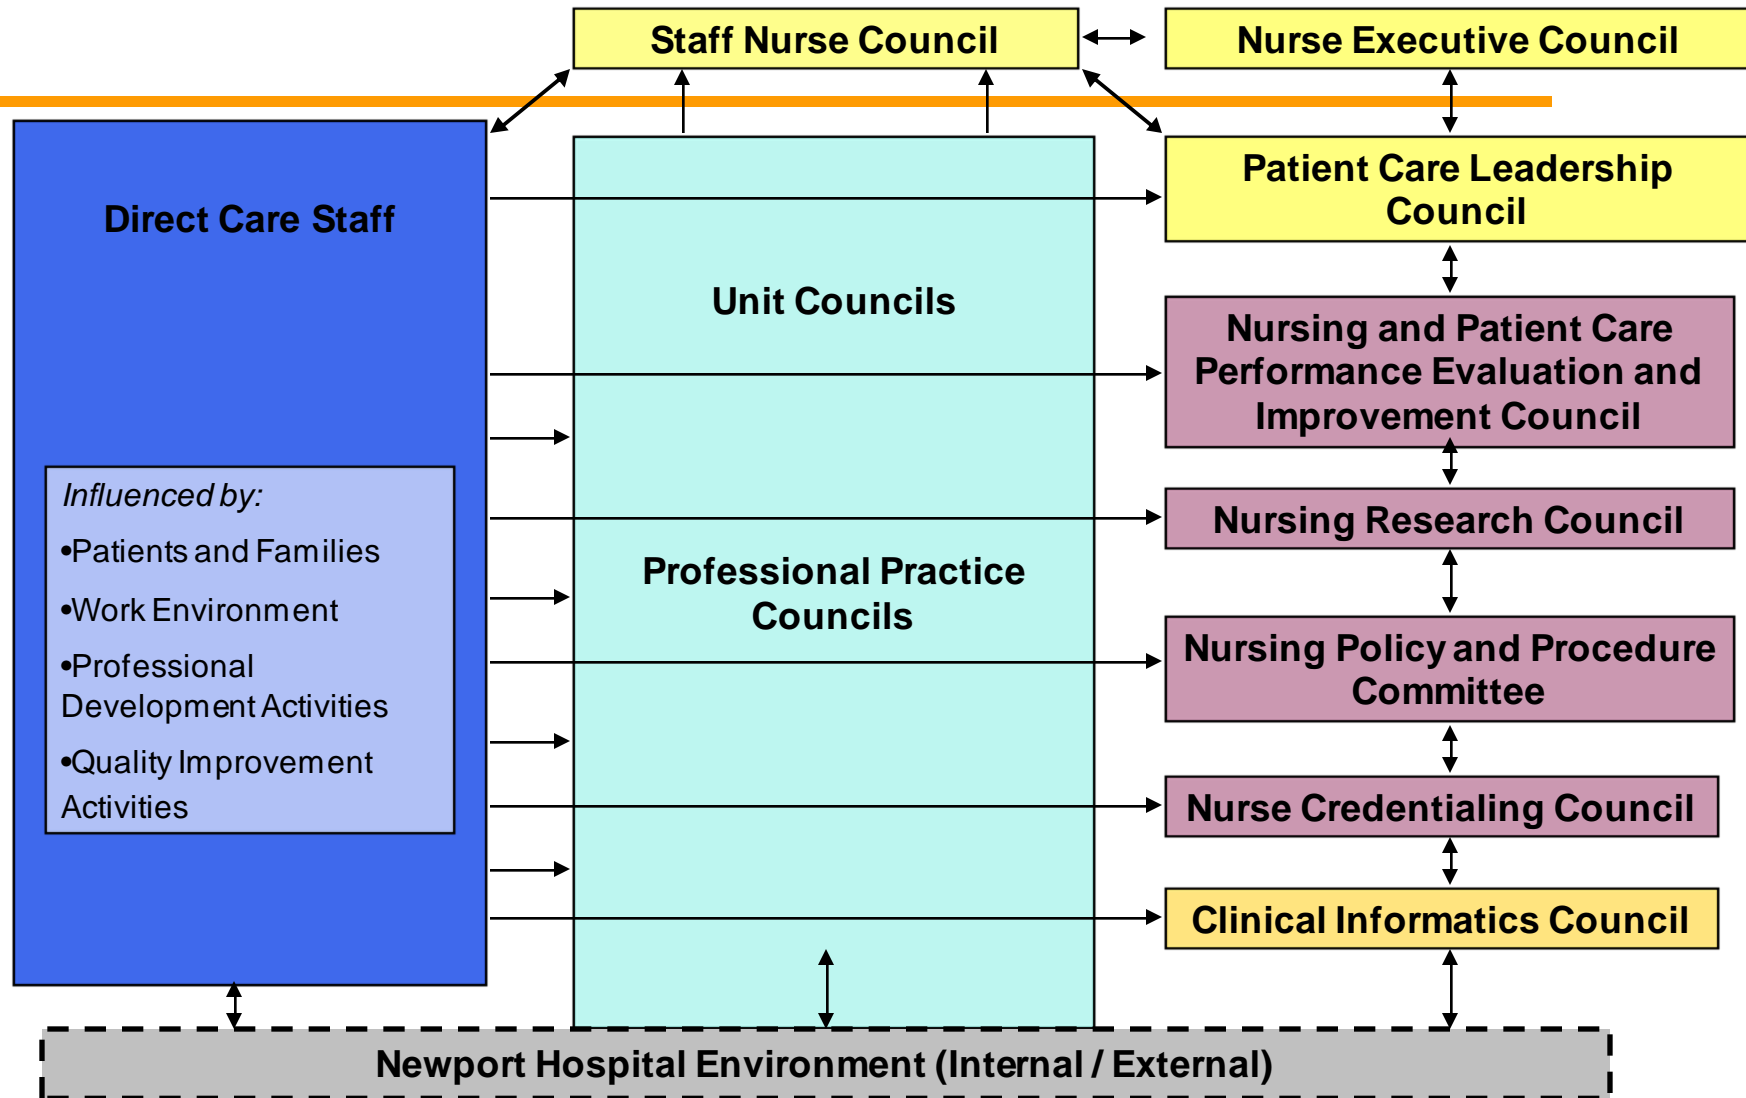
Staff Nurse Council

Nurse Executive Council

Direct Care Staff

Unit Councils

Patient Care Leadership Council

Nursing and Patient Care Performance Evaluation and Improvement Council

Influenced by:

•Patients and Families

•Work Environment

•Professional Development Activities

•Quality Improvement Activities

Professional Practice Councils

Nursing Research Council

Nursing Policy and Procedure Committee

Nurse Credentialing Council

Clinical Informatics Council

Newport Hospital Environment (Internal / External)